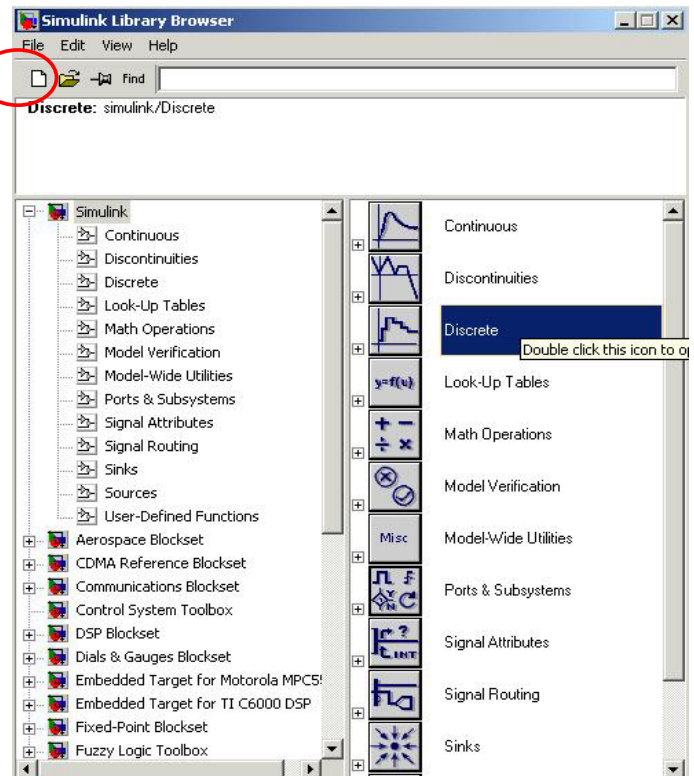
Simulink Library Browser

File Edit View Help

Find

Discrete: simulink/Discrete

Simulink
Continuous
Discontinuities
Discrete
Look-Up Tables
Math Operations
Model Verification
Model-Wide Utilities
Ports & Subsystems
Signal Attributes
Signal Routing
Sinks
Sources
User-Defined Functions
Aerospace Blockset
CDMA Reference Blockset
Communications Blockset
Control System Toolbox
DSP Blockset
Dials & Gauges Blockset
Embedded Target for Motorola MPC5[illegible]
Embedded Target for TI C6000 DSP
Fixed-Point Blockset
Fuzzy Logic Toolbox

Continuous
Discontinuities
Discrete
Double click this icon to o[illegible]
y=f(u)
Look-Up Tables
Math Operations
Model Verification
Misc
Model-Wide Utilities
Ports & Subsystems
Signal Attributes
Signal Routing
Sinks